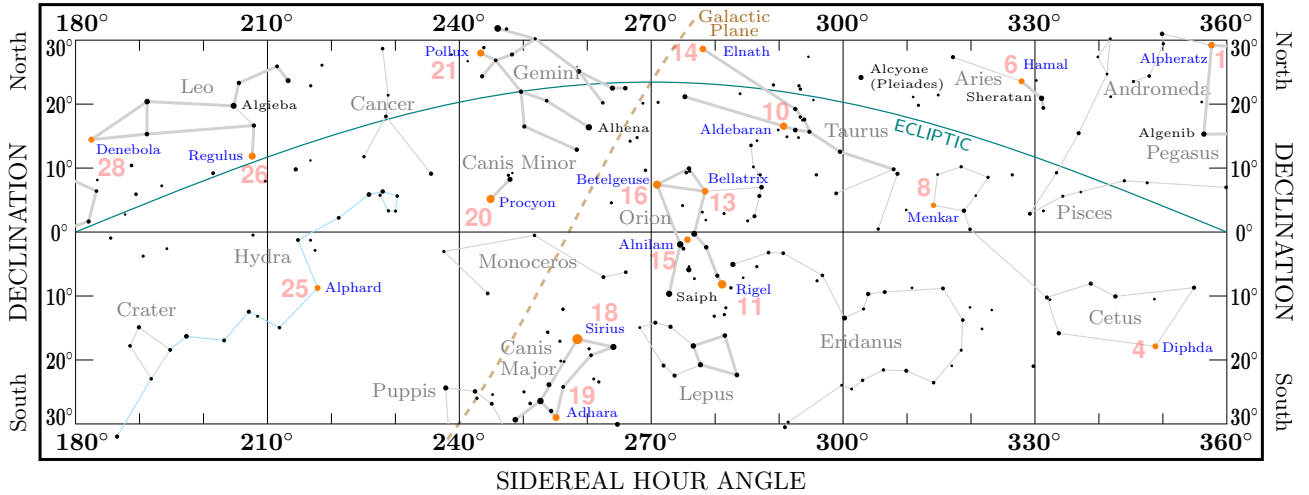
180° 210° 240° 270° 300° 330° 360°

Galactic Plane

North 30° 20° 10° 0° 10° 20° 30° South

DECLINATION

Pollux 21 Gemini 14 Elnath Alcyone (Pleiades) Aries 6 Hamal Alpheratz 1 Andromeda

Leo Algieba Cancer Sheratan

10 Aldebaran Taurus ECLIPTIC Alhena Algenib Pegasus

Denebola 28 Regulus 26 Canis Minor Betelgeuse 16 Bellatrix 13 8 Menkar Pisces

Procyon 20 Orion

Alnilam 15 Hydra Monoceros

25 Alphard Saiph Rigel 11

Crater 18 Sirius Cetus

Canis Major Eridanus 4 Diphda

Puppis 19 Lepus

Adhara

180° 210° 240° 270° 300° 330° 360°

SIDEREAL HOUR ANGLE